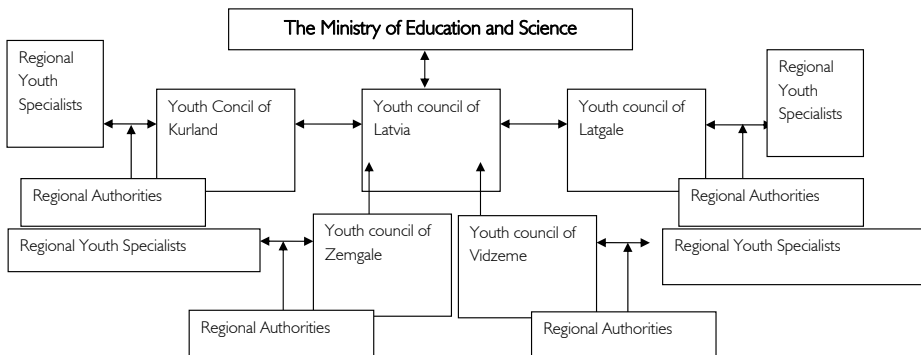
The Ministry of Education and Science

Regional Youth Specialists

Youth Concil of Kurland

Youth council of Latvia

Youth council of Latgale

Regional Youth Specialists

Regional Authorities

Regional Authorities

Regional Youth Specialists

Youth council of Zemgale

Youth council of Vidzeme

Regional Youth Specialists

Regional Authorities

Regional Authorities